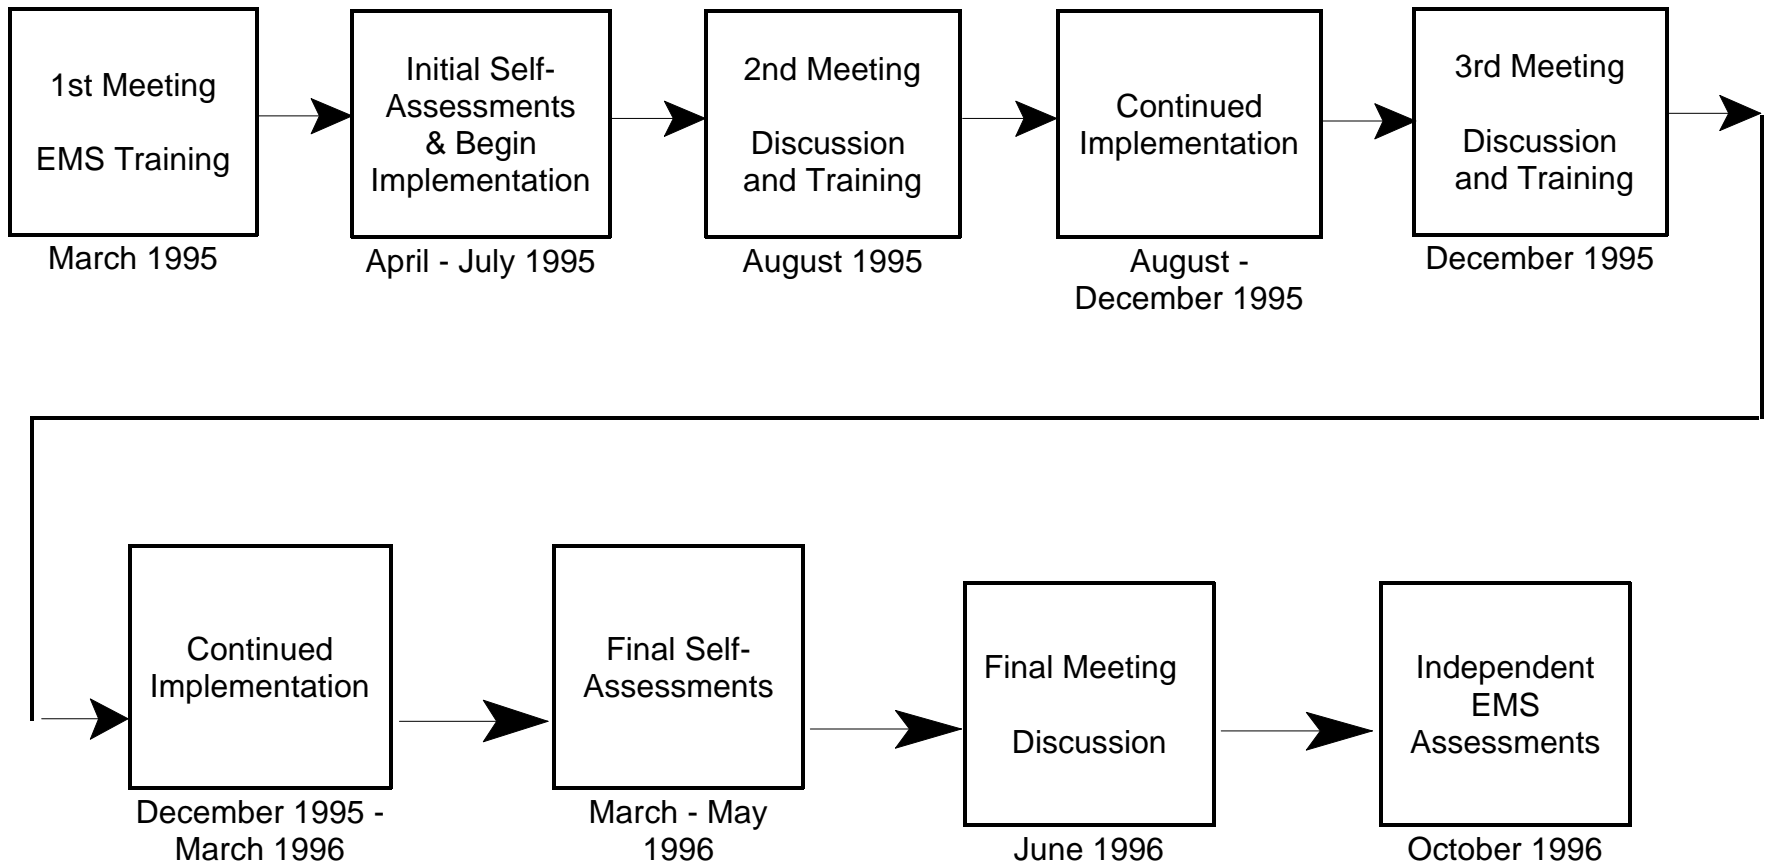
1st Meeting

EMS Training

March 1995

Initial Self-Assessments & Begin Implementation

April - July 1995

2nd Meeting

Discussion and Training

August 1995

Continued Implementation

August - December 1995

3rd Meeting

Discussion and Training

December 1995

Continued Implementation

December 1995 - March 1996

Final Self-Assessments

March - May 1996

Final Meeting

Discussion

June 1996

Independent EMS Assessments

October 1996